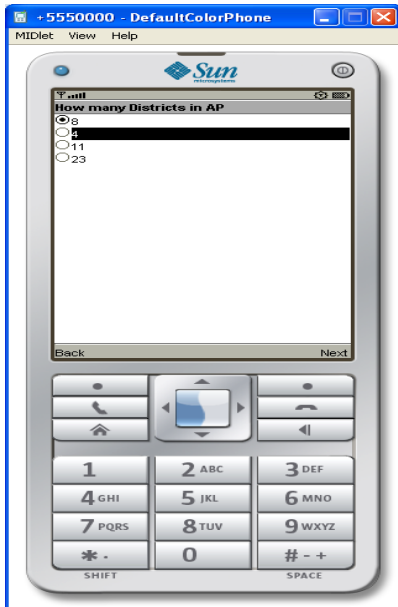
+5550000 - DefaultColorPhone

MIDlet View Help

Sun microsystems

How many Districts in AP

8

4

11

23

Back

Next

1

2 ABC

3 DEF

4 GHI

5 JKL

6 MNO

7 PQRS

8 TUV

9 WXYZ

\* .

0

# - +

SHIFT

SPACE